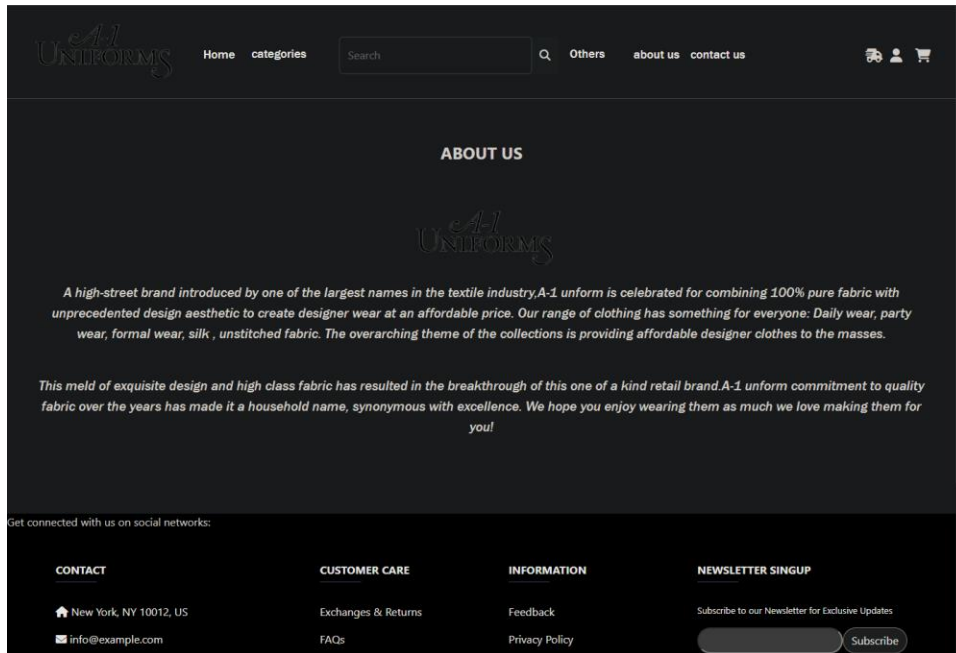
A-1 UNIFORMS

Home categories Search Others about us contact us

ABOUT US

A-1 UNIFORMS

A high-street brand introduced by one of the largest names in the textile industry,A-1 unform is celebrated for combining 100% pure fabric with unprecedented design aesthetic to create designer wear at an affordable price. Our range of clothing has something for everyone: Daily wear, party wear, formal wear, silk , unstitched fabric. The overarching theme of the collections is providing affordable designer clothes to the masses.

This meld of exquisite design and high class fabric has resulted in the breakthrough of this one of a kind retail brand.A-1 unform commitment to quality fabric over the years has made it a household name, synonymous with excellence. We hope you enjoy wearing them as much we love making them for you!

Get connected with us on social networks:

CONTACT

New York, NY 10012, US

info@example.com

CUSTOMER CARE

Exchanges & Returns

FAQs

INFORMATION

Feedback

Privacy Policy

NEWSLETTER SINGUP

Subscribe to our Newsletter for Exclusive Updates

Subscribe